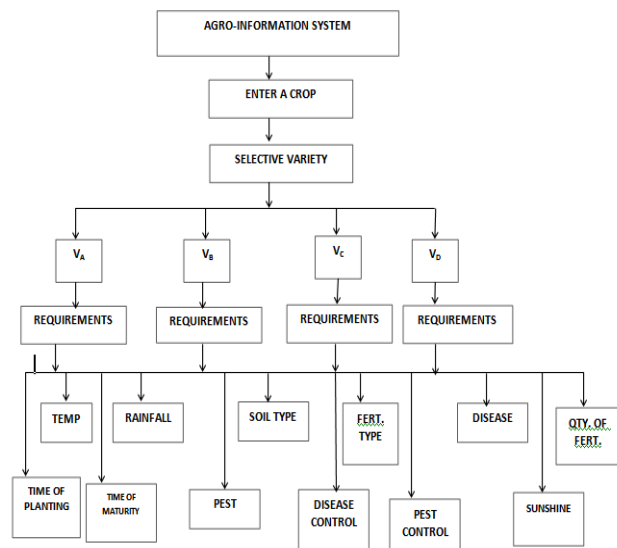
AGRO-INFORMATION SYSTEM

ENTER A CROP

SELECTIVE VARIETY

$V_A$

$V_B$

$V_C$

$V_D$

REQUIREMENTS

REQUIREMENTS

REQUIREMENTS

REQUIREMENTS

TEMP

RAINFALL

SOIL TYPE

FERT. TYPE

DISEASE

QTY. OF FERT.

TIME OF PLANTING

TIME OF MATURITY

PEST

DISEASE CONTROL

PEST CONTROL

SUNSHINE